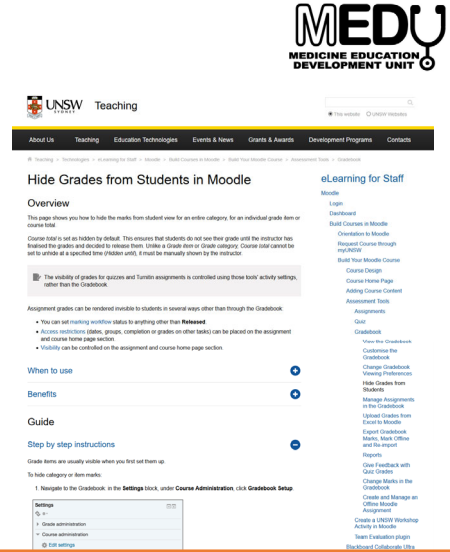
MEDU
MEDICINE EDUCATION DEVELOPMENT UNIT

UNSW SYDNEY Teaching

This website UNSW Websites

About Us | Teaching | Education Technologies | Events & News | Grants & Awards | Development Programs | Contacts

Teaching > Technologies > eLearning for Staff > Moodle > Build Courses in Moodle > Build Your Moodle Course > Assessment Tools > Gradebook

Hide Grades from Students in Moodle

Overview

This page shows you how to hide the marks from student view for an entire category, for an individual grade item or course total.

Course total is set as hidden by default. This ensures that students do not see their grade until the instructor has finalised the grades and decided to release them. Unlike a Grade item or Grade category, Course total cannot be set to unhide at a specified time (Hidden until), it must be manually shown by the instructor.

The visibility of grades for quizzes and Turnitin assignments is controlled using those tools' activity settings, rather than the Gradebook.

Assignment grades can be rendered invisible to students in several ways other than through the Gradebook:

- You can set marking workflow status to anything other than Released.
- Access restrictions (dates, groups, completion or grades on other tasks) can be placed on the assignment and course home page section.
- Visibility can be controlled on the assignment and course home page section.

When to use

Benefits

Guide

Step by step instructions

Grade items are usually visible when you first set them up.

To hide category or item marks:

1. Navigate to the Gradebook: in the Settings block, under Course Administration, click Gradebook Setup.

Settings
Grade administration
Course administration
Edit settings

eLearning for Staff
Moodle
Login
Dashboard
Build Courses in Moodle
Orientation to Moodle
Request Course through myUNSW
Build Your Moodle Course
Course Design
Course Home Page
Adding Course Content
Assessment Tools
Assignments
Quiz
Gradebook
View the Gradebook
Customise the Gradebook
Change Gradebook Viewing Preferences
Hide Grades from Students
Manage Assignments in the Gradebook
Upload Grades from Excel to Moodle
Export Gradebook Marks, Mark Offline and Re-import
Reports
Give Feedback with Quiz Grades
Change Marks in the Gradebook
Create and Manage an Offline Moodle Assignment
Create a UNSW Workshop Activity in Moodle
Team Evaluation plugin
Blackboard Collaborate Ultra